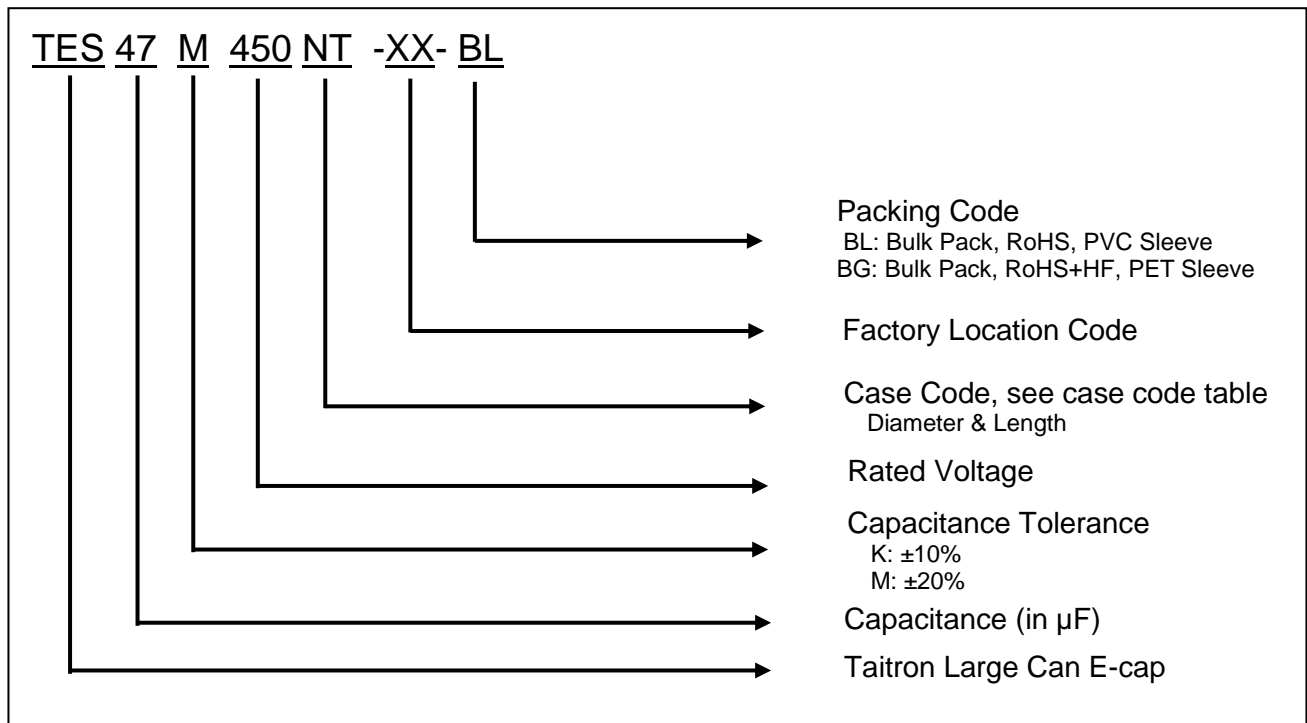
TES 47 M 450 NT -XX- BL

Packing Code
BL: Bulk Pack, RoHS, PVC Sleeve
BG: Bulk Pack, RoHS+HF, PET Sleeve

Factory Location Code

Case Code, see case code table
Diameter & Length

Rated Voltage

Capacitance Tolerance
K: ±10%
M: ±20%

Capacitance (in µF)

Taitron Large Can E-cap